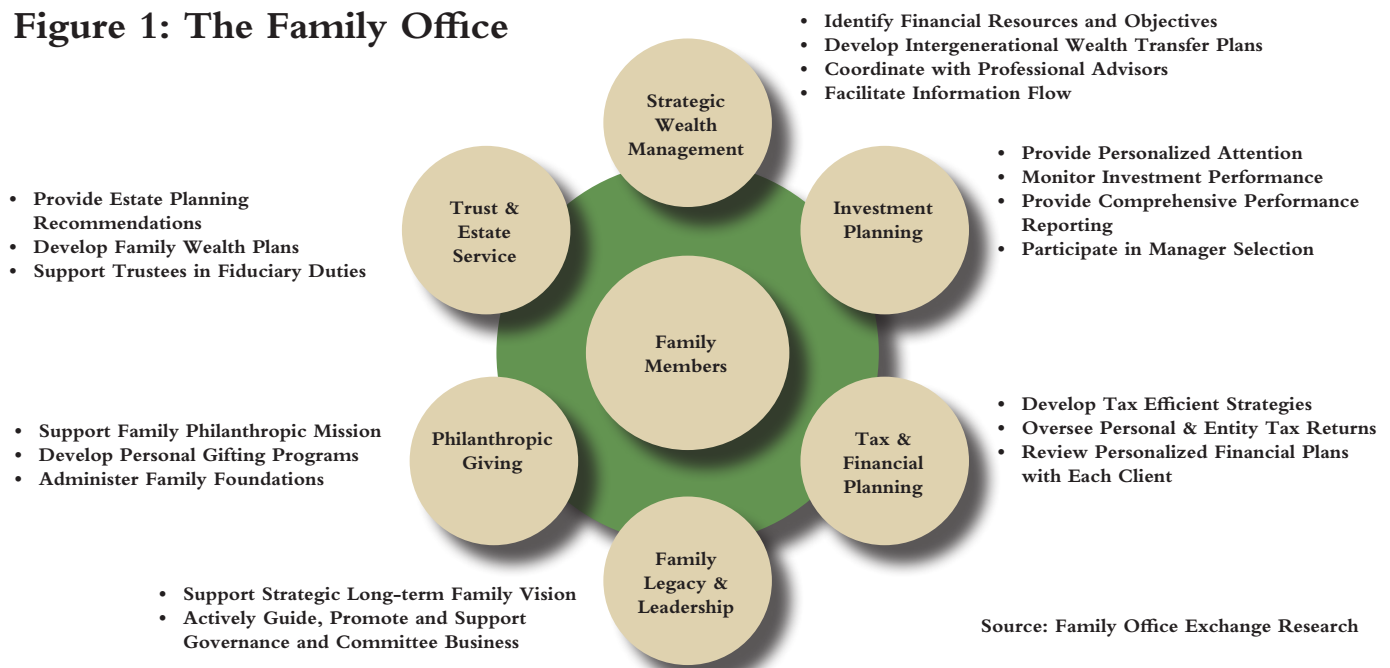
Figure 1: The Family Office

- Identify Financial Resources and Objectives
- Develop Intergenerational Wealth Transfer Plans
- Coordinate with Professional Advisors
- Facilitate Information Flow

Strategic Wealth Management

- Provide Personalized Attention
- Monitor Investment Performance
- Provide Comprehensive Performance Reporting
- Participate in Manager Selection

Investment Planning

- Provide Estate Planning Recommendations
- Develop Family Wealth Plans
- Support Trustees in Fiduciary Duties

Trust & Estate Service

Family Members

- Develop Tax Efficient Strategies
- Oversee Personal & Entity Tax Returns
- Review Personalized Financial Plans with Each Client

Tax & Financial Planning

- Support Family Philanthropic Mission
- Develop Personal Gifting Programs
- Administer Family Foundations

Philanthropic Giving

Family Legacy & Leadership

- Support Strategic Long-term Family Vision
- Actively Guide, Promote and Support Governance and Committee Business

Source: Family Office Exchange Research